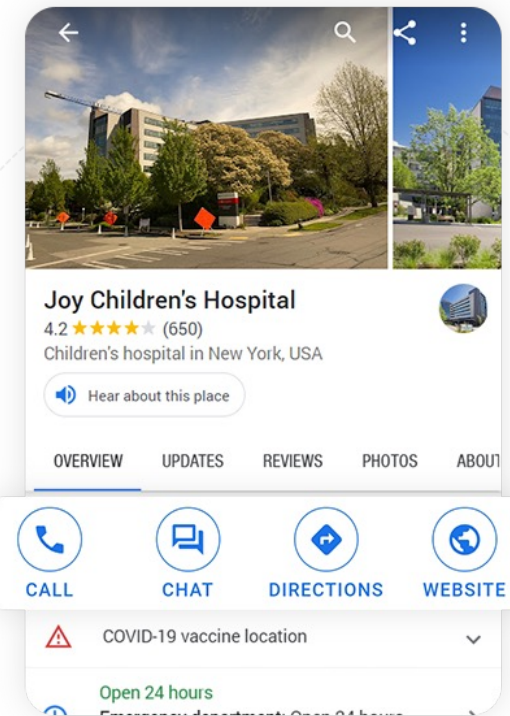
Joy Children's Hospital

4.2 ★★★★★ (650)

Children's hospital in New York, USA

Hear about this place

OVERVIEW UPDATES REVIEWS PHOTOS ABOUT

CALL CHAT DIRECTIONS WEBSITE

COVID-19 vaccine location

Open 24 hours

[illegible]